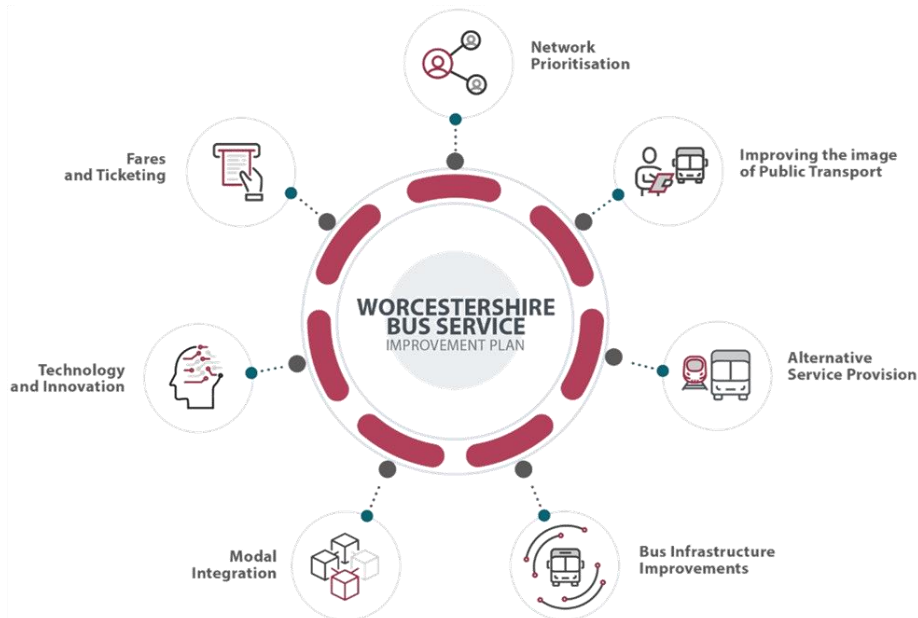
WORCESTERSHIRE BUS SERVICE IMPROVEMENT PLAN

Network Prioritisation

Improving the image of Public Transport

Alternative Service Provision

Bus Infrastructure Improvements

Modal Integration

Technology and Innovation

Fares and Ticketing